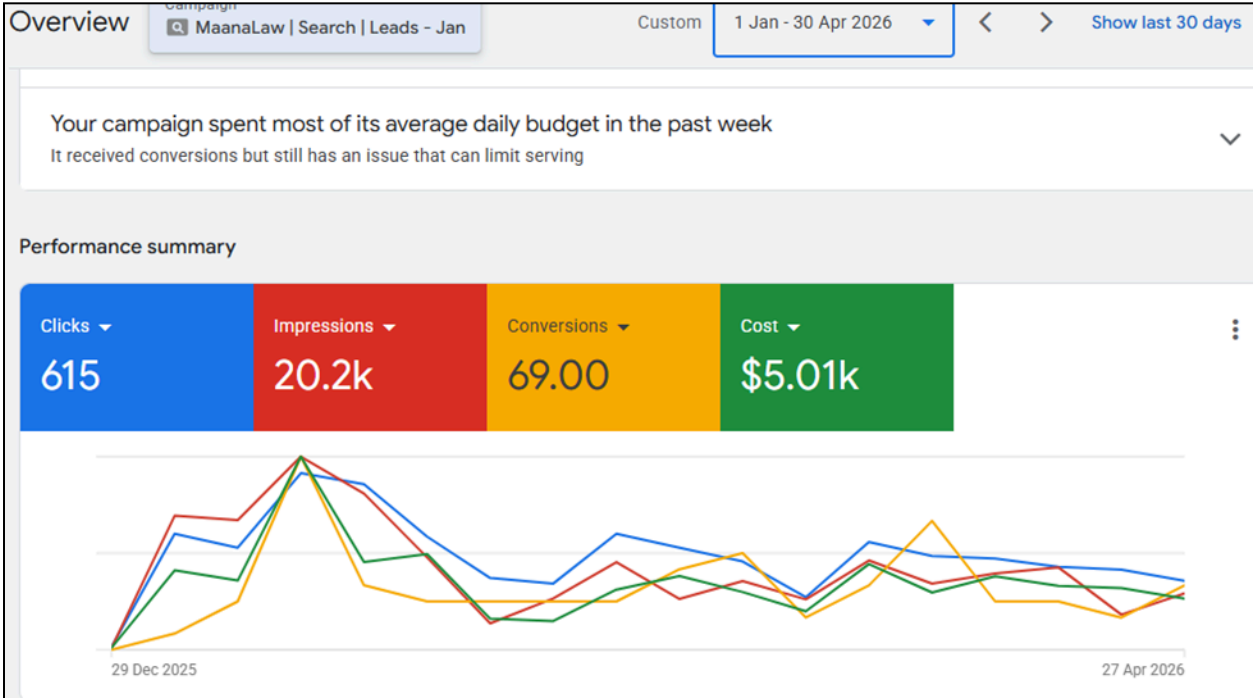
Overview

Campaign
MaanaLaw | Search | Leads - Jan

Custom 1 Jan - 30 Apr 2026

Show last 30 days

Your campaign spent most of its average daily budget in the past week
It received conversions but still has an issue that can limit serving

Performance summary

Clicks
615

Impressions
20.2k

Conversions
69.00

Cost
$5.01k

29 Dec 2025

27 Apr 2026